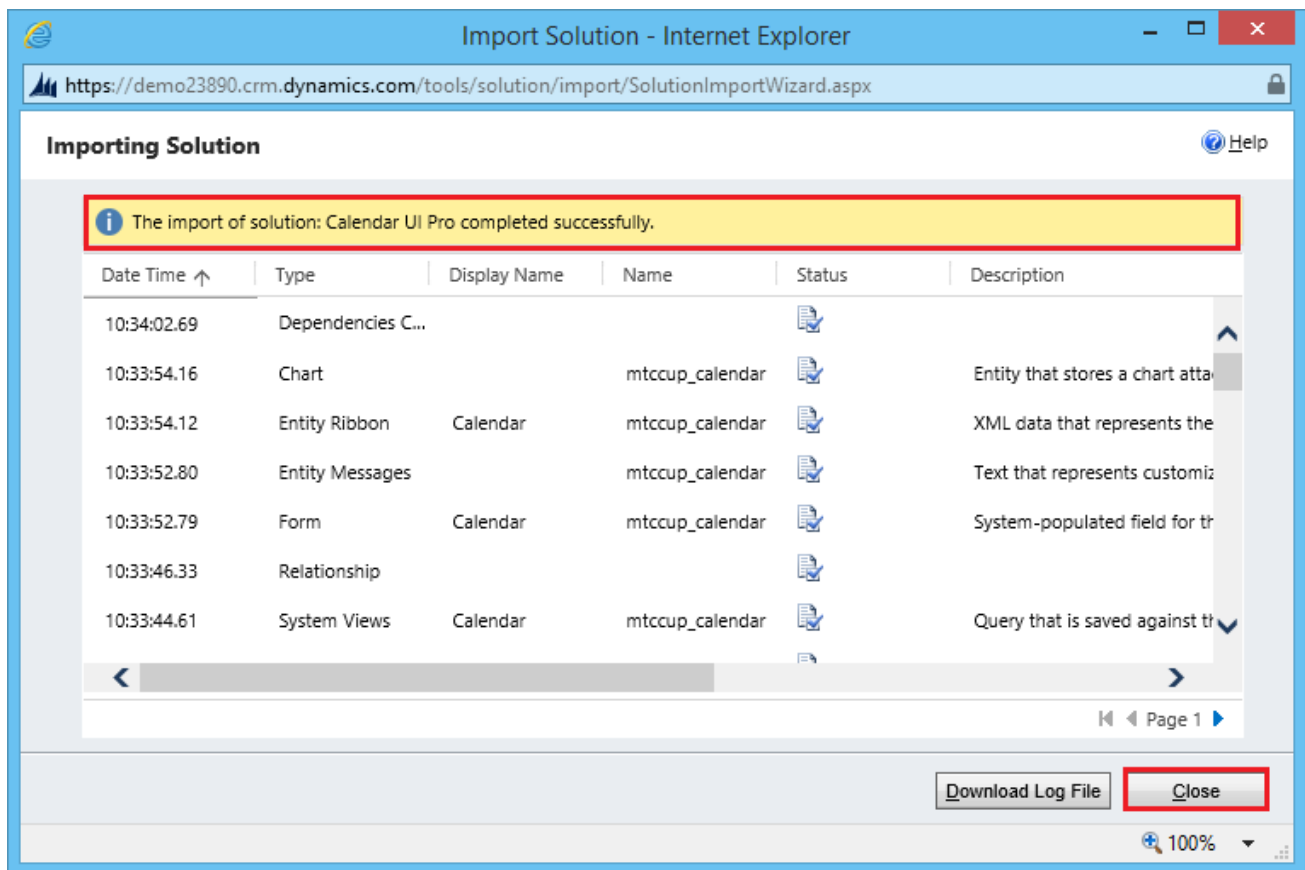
Import Solution - Internet Explorer

https://demo23890.crm.dynamics.com/tools/solution/import/SolutionImportWizard.aspx

Importing Solution

Help

The import of solution: Calendar UI Pro completed successfully.

| Date Time | Type | Display Name | Name | Status | Description |
|---|---|---|---|---|---|
| 10:34:02.69 | Dependencies C... | | | | |
| 10:33:54.16 | Chart | | mtccup_calendar | | Entity that stores a chart atta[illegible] |
| 10:33:54.12 | Entity Ribbon | Calendar | mtccup_calendar | | XML data that represents the |
| 10:33:52.80 | Entity Messages | | mtccup_calendar | | Text that represents customiz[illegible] |
| 10:33:52.79 | Form | Calendar | mtccup_calendar | | System-populated field for th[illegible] |
| 10:33:46.33 | Relationship | | | | |
| 10:33:44.61 | System Views | Calendar | mtccup_calendar | | Query that is saved against th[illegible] |

Page 1

Download Log File

Close

100%